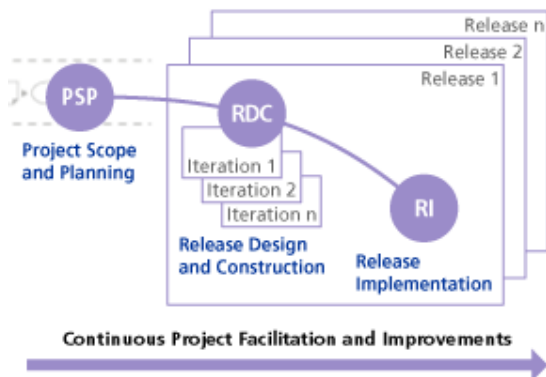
Release n
Release 2
Release 1

PSP
Project Scope and Planning

RDC
Iteration 1
Iteration 2
Iteration n
Release Design and Construction

RI
Release Implementation

Continuous Project Facilitation and Improvements